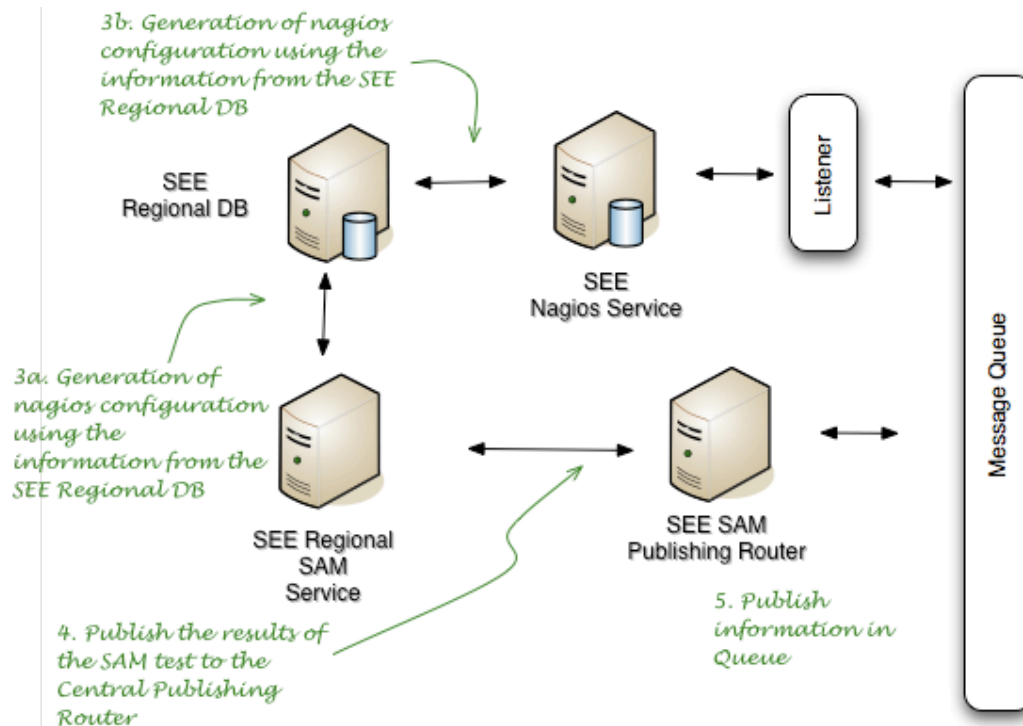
3b. Generation of nagios configuration using the information from the SEE Regional DB

SEE
Regional DB

SEE
Nagios Service

Listener

Message Queue

3a. Generation of nagios configuration using the information from the SEE Regional DB

SEE Regional
SAM
Service

SEE SAM
Publishing Router

5. Publish information in Queue

4. Publish the results of the SAM test to the Central Publishing Router